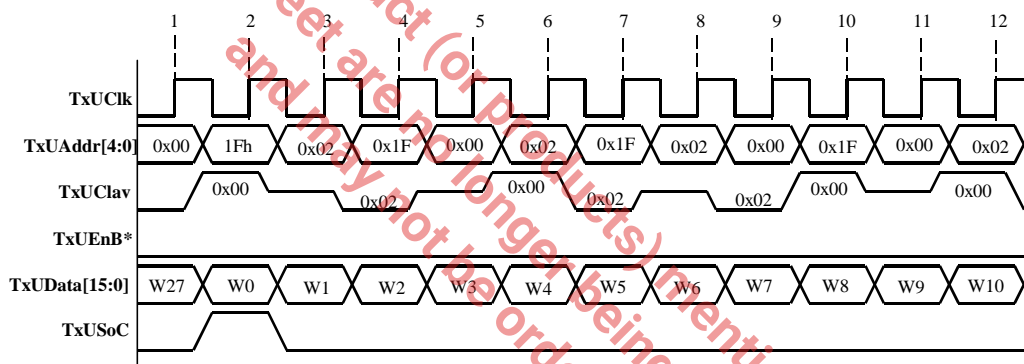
1 2 3 4 5 6 7 8 9 10 11 12

TxUClk

TxUAddr[4:0] 0x00 1Fh 0x02 0x1F 0x00 0x02 0x1F 0x02 0x00 0x1F 0x00 0x02

TxUClav 0x00 0x02 0x00 0x02 0x02 0x00 0x00

TxUEnB*

TxUData[15:0] W27 W0 W1 W2 W3 W4 W5 W6 W7 W8 W9 W10

TxUSoC

...eet are no longer being... and may not be ord... ...ct (or products) menti...